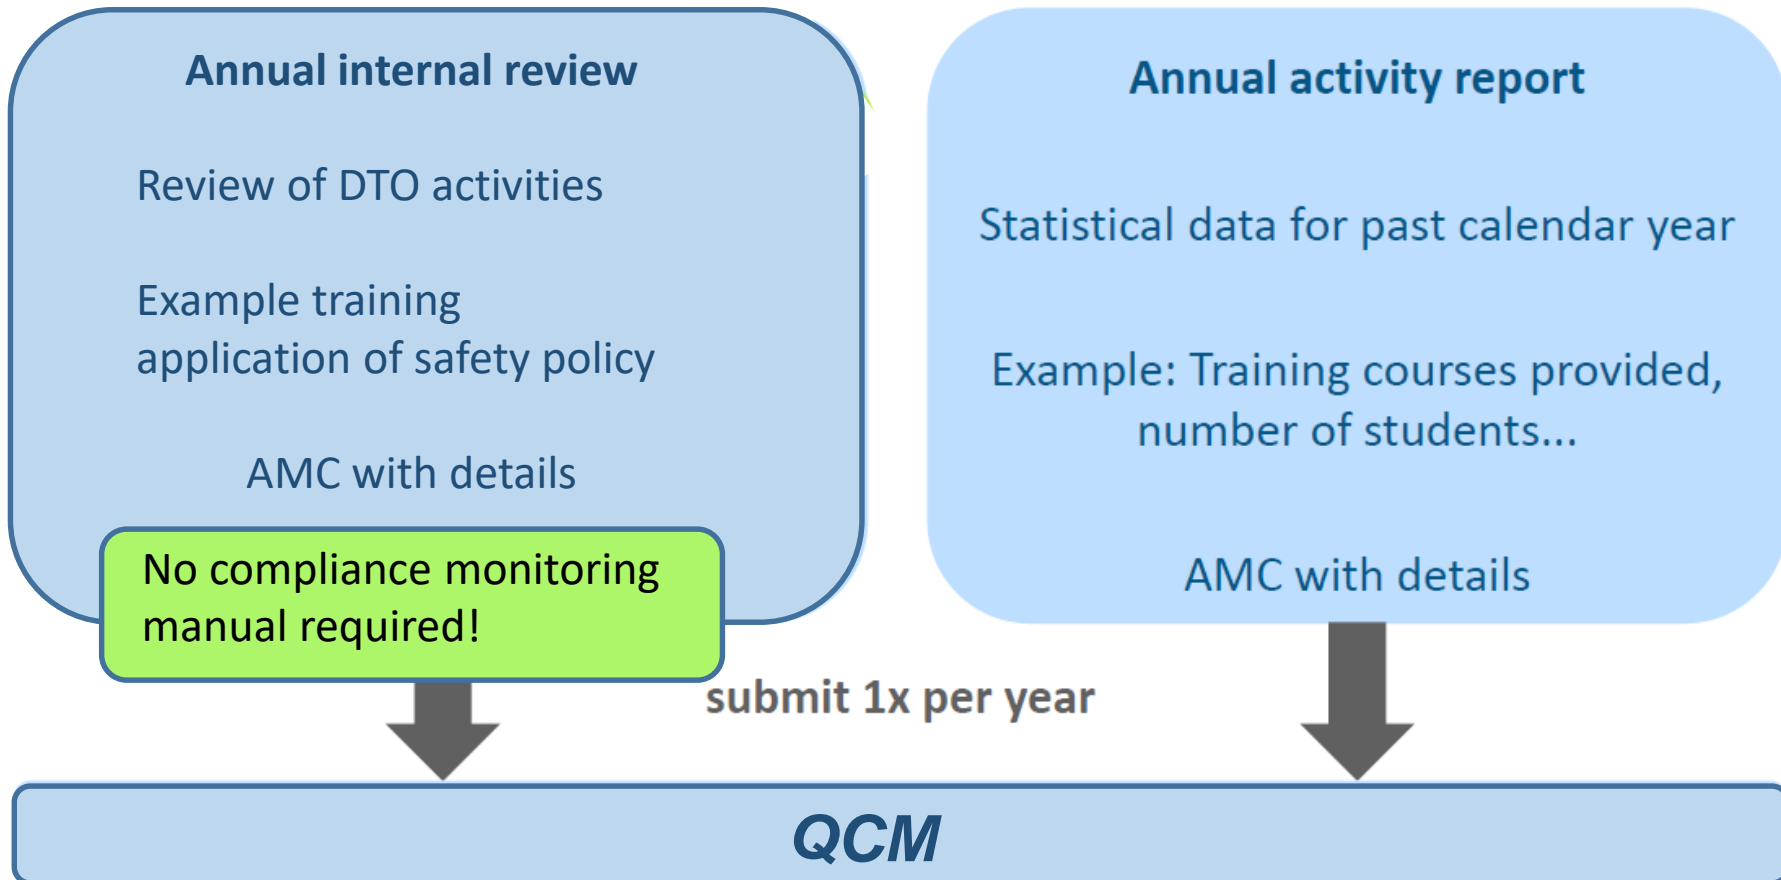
Annual internal review

Review of DTO activities

Example training application of safety policy

AMC with details

No compliance monitoring manual required!

Annual activity report

Statistical data for past calendar year

Example: Training courses provided, number of students...

AMC with details

submit 1x per year

QCM